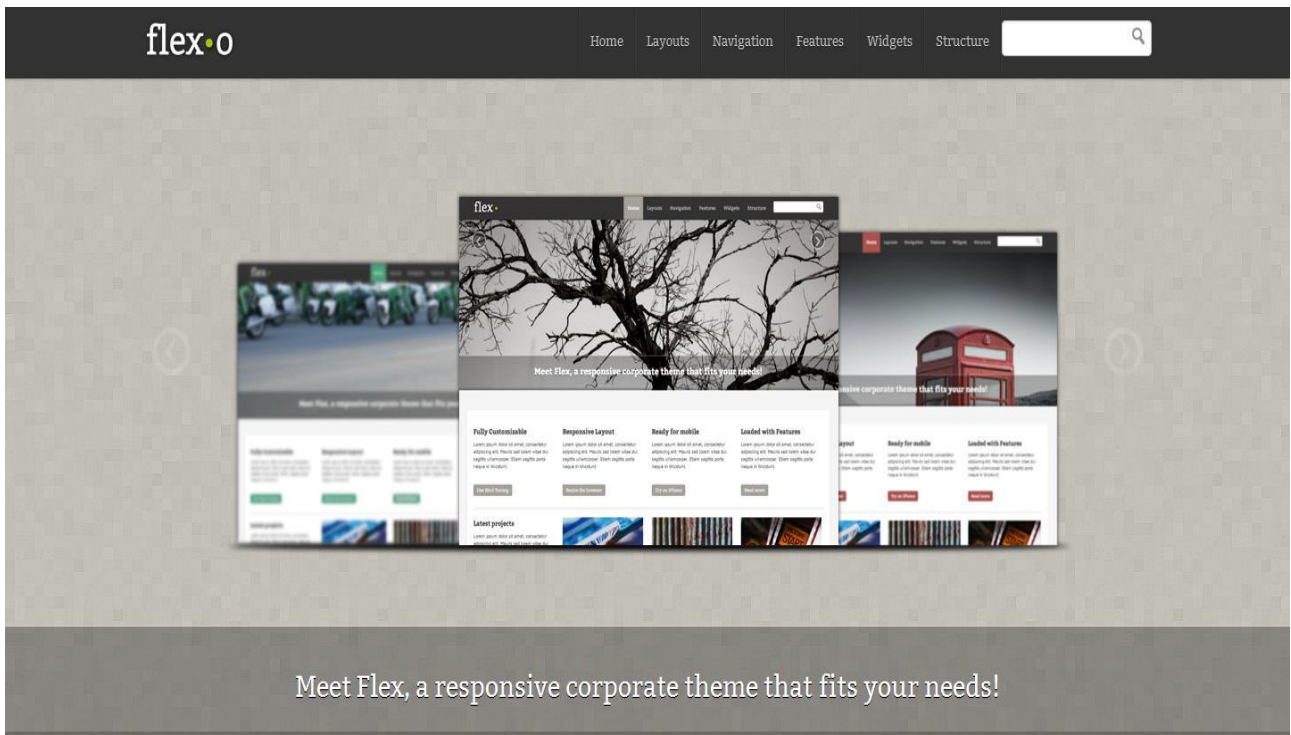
flex•o

Home Layouts Navigation Features Widgets Structure

flex•

Home Layouts Navigation Features Widgets Structure

Meet Flex, a responsive corporate theme that fits your needs!

Fully Customizable

Responsive Layout

Ready for mobile

Loaded with Features

Latest projects

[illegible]

corporate theme that fits your needs!

Ready for mobile

Loaded with Features

Meet Flex, a responsive corporate theme that fits your needs!